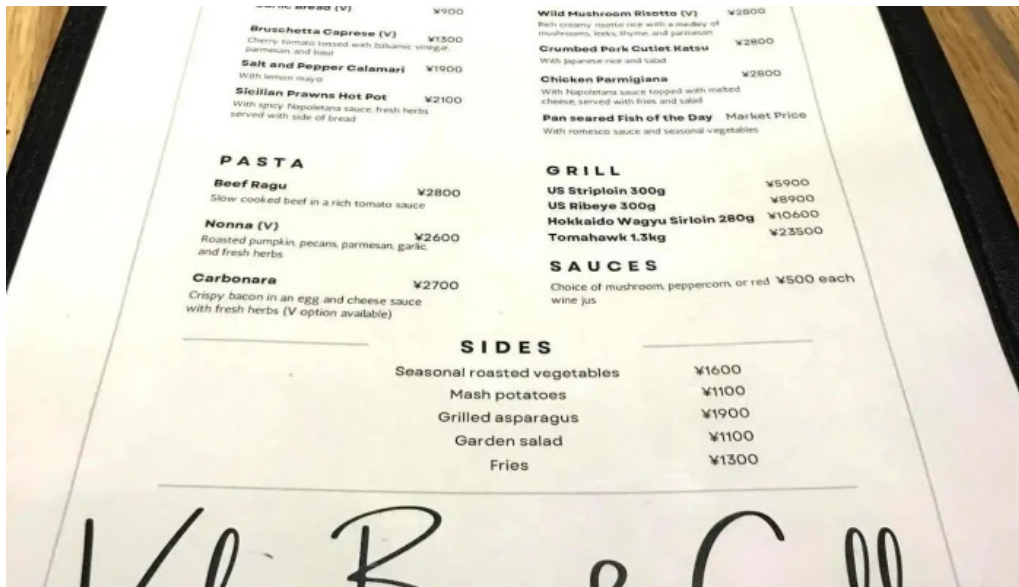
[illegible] bread (V) ¥900

Bruschetta Caprese (V) ¥1300
Cherry tomato tossed with balsamic vinegar, parmesan, and basil

Salt and Pepper Calamari ¥1900
With lemon mayo

Sicilian Prawns Hot Pot ¥2100
With spicy Napoletana sauce, fresh herbs served with side of bread

Wild Mushroom Risotto (V) ¥2800
Rich creamy risotto rice with a medley of mushrooms, leeks, thyme, and parmesan

Crumbed Pork Cutlet Katsu ¥2800
With Japanese rice and salad

Chicken Parmigiana ¥2800
With Napoletana sauce topped with melted cheese, served with fries and salad

Pan seared Fish of the Day Market Price
With romesco sauce and seasonal vegetables

PASTA

Beef Ragu ¥2800
Slow cooked beef in a rich tomato sauce

Nonna (V) ¥2600
Roasted pumpkin, pecans, parmesan, garlic and fresh herbs

Carbonara ¥2700
Crispy bacon in an egg and cheese sauce with fresh herbs (V option available)

GRILL

US Striploin 300g ¥5900
US Ribeye 300g ¥8900
Hokkaido Wagyu Sirloin 280g ¥10600
Tomahawk 1.3kg ¥23500

SAUCES

Choice of mushroom, peppercorn, or red wine jus ¥500 each

SIDES

Seasonal roasted vegetables ¥1600
Mash potatoes ¥1100
Grilled asparagus ¥1900
Garden salad ¥1100
Fries ¥1300

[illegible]